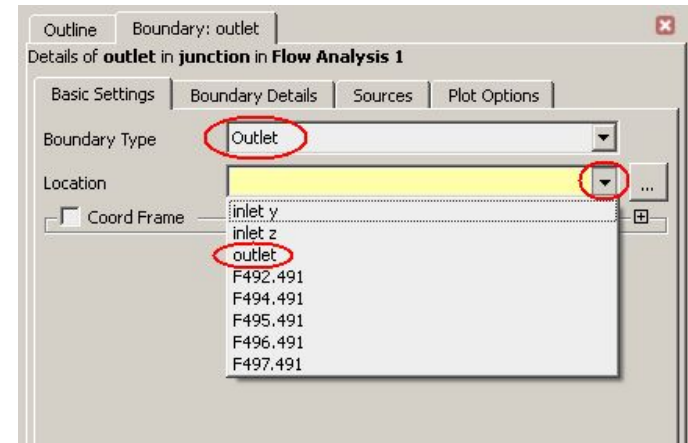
Outline
Boundary: outlet

Details of **outlet** in **junction** in **Flow Analysis 1**

Basic Settings
Boundary Details
Sources
Plot Options

Boundary Type
Outlet

Location
...

Coord Frame

inlet y
inlet z
outlet
F492.491
F494.491
F495.491
F496.491
F497.491